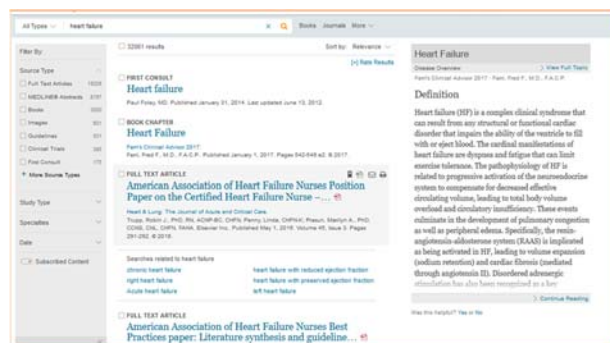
All Types heart failure × Books Journals More

Filter By

Source Type

Full Text Articles 1635

MEDLINE Abstracts 3197

Books 306

Images 921

Guidelines 101

Clinical Trials 385

First Consult 175

+ More Source Types

Study Type

Specialties

Date

Subscribed Content

32061 results Sort by: Relevance

[+] Rate Results

FIRST CONSULT
Heart failure
Paul Foley, MD. Published January 01, 2014. Last updated June 13, 2013.

BOOK CHAPTER
Heart Failure
Ferri's Clinical Advisor 2017
Ferri, Fred F. M.D., F.A.C.P. Published January 1, 2017. Pages 542-548.e2. © 2017

FULL TEXT ARTICLE
American Association of Heart Failure Nurses Position Paper on the Certified Heart Failure Nurse –...
Heart & Lung: The Journal of Acute and Critical Care
Trupp, Robin J., PhD, RN, ACNP-BC, CHFN; Penny Linda, CHFN; Prasun, Marilyn A., PhD, CCNS, CHL, CHFN, FAHA. Elsevier Inc. Published May 1, 2016. Volume 45, Issue 3. Pages 291-292. © 2016

Searches related to heart failure
chronic heart failure
right heart failure
Acute heart failure
heart failure with reduced ejection fraction
heart failure with preserved ejection fraction
left heart failure

FULL TEXT ARTICLE
American Association of Heart Failure Nurses Best Practices paper: Literature synthesis and guideline...

Heart Failure
Disease Overview > View Full Topic
Ferri's Clinical Advisor 2017 · Ferri, Fred F. M.D., F.A.C.P.

Definition

Heart failure (HF) is a complex clinical syndrome that can result from any structural or functional cardiac disorder that impairs the ability of the ventricle to fill with or eject blood. The cardinal manifestations of heart failure are dyspnea and fatigue that can limit exercise tolerance. The pathophysiology of HF is related to progressive activation of the neurohormonal system to compensate for decreased effective circulating volume, leading to total body volume overload and circulatory insufficiency. These events culminate in the development of pulmonary congestion as well as peripheral edema. Specifically, the renin-angiotensin-aldosterone system (RAAS) is implicated as being activated in HF, leading to volume expansion (sodium retention) and cardiac fibrosis (mediated through angiotensin II). Disordered adrenergic stimulation has also been recognized as a key

> Continue Reading

Was this helpful? Yes or No